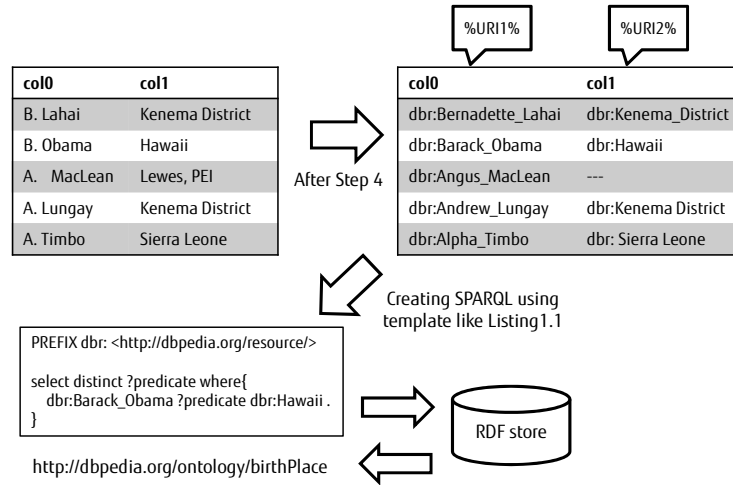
| col0 | col1 |
|---|---|
| B. Lahai | Kenema District |
| B. Obama | Hawaii |
| A. MacLean | Lewes, PEI |
| A. Lungay | Kenema District |
| A. Timbo | Sierra Leone |

After Step 4

%URI1%

%URI2%

| col0 | col1 |
|---|---|
| dbr:Bernadette_Lahai | dbr:Kenema_District |
| dbr:Barack_Obama | dbr:Hawaii |
| dbr:Angus_MacLean | --- |
| dbr:Andrew_Lungay | dbr:Kenema District |
| dbr:Alpha_Timbo | dbr: Sierra Leone |

Creating SPARQL using template like Listing1.1

PREFIX dbr: <http://dbpedia.org/resource/>

select distinct ?predicate where{
dbr:Barack_Obama ?predicate dbr:Hawaii .
}

RDF store

http://dbpedia.org/ontology/birthPlace